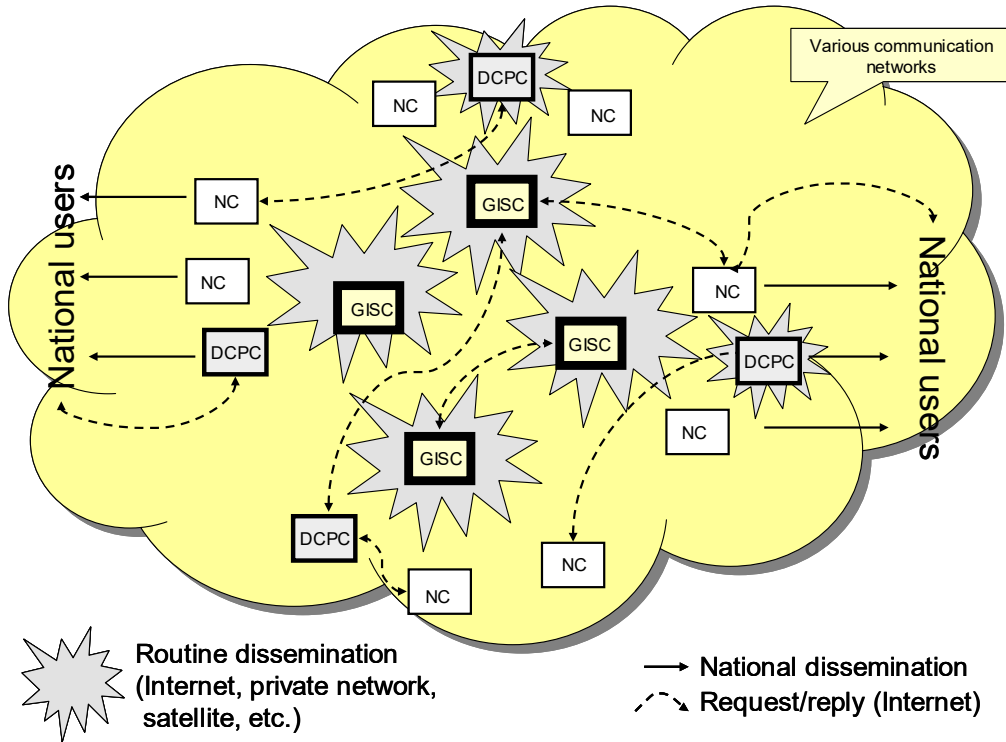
Various communication networks

DCPC

NC

NC

GISC

NC

National users

NC

GISC

NC

GISC

DCPC

DCPC

National users

GISC

NC

DCPC

NC

NC

Routine dissemination (Internet, private network, satellite, etc.)

National dissemination

Request/reply (Internet)